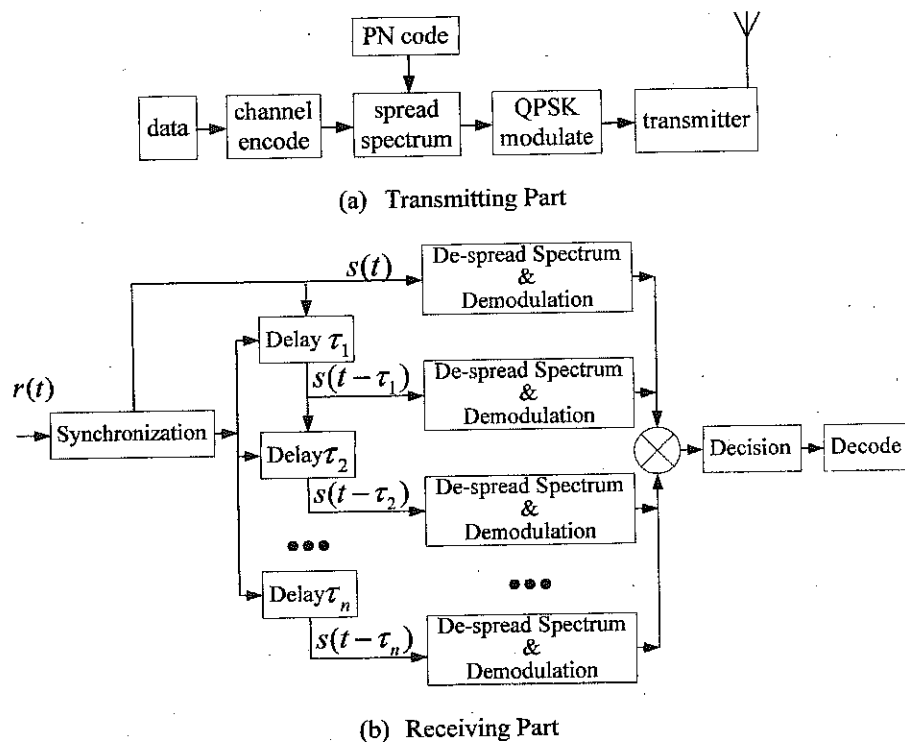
PN code

data

channel encode

spread spectrum

QPSK modulate

transmitter

(a) Transmitting Part

$s(t)$

De-spread Spectrum & Demodulation

Delay $\tau_1$

$r(t)$

$s(t-\tau_1)$

De-spread Spectrum & Demodulation

Synchronization

Delay $\tau_2$

Decision

Decode

$s(t-\tau_2)$

De-spread Spectrum & Demodulation

Delay $\tau_n$

$s(t-\tau_n)$

De-spread Spectrum & Demodulation

(b) Receiving Part